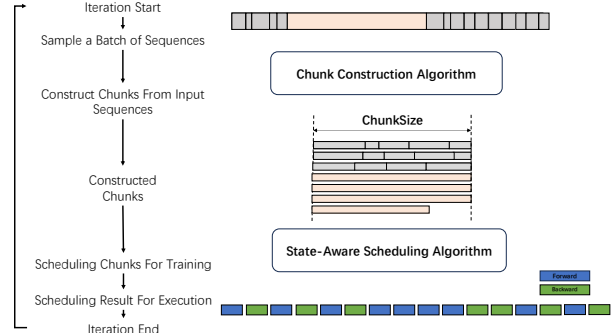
Iteration Start

Sample a Batch of Sequences

Construct Chunks From Input Sequences

Constructed Chunks

Scheduling Chunks For Training

Scheduling Result For Execution

Iteration End

Chunk Construction Algorithm

ChunkSize

State-Aware Scheduling Algorithm

Forward

Backward